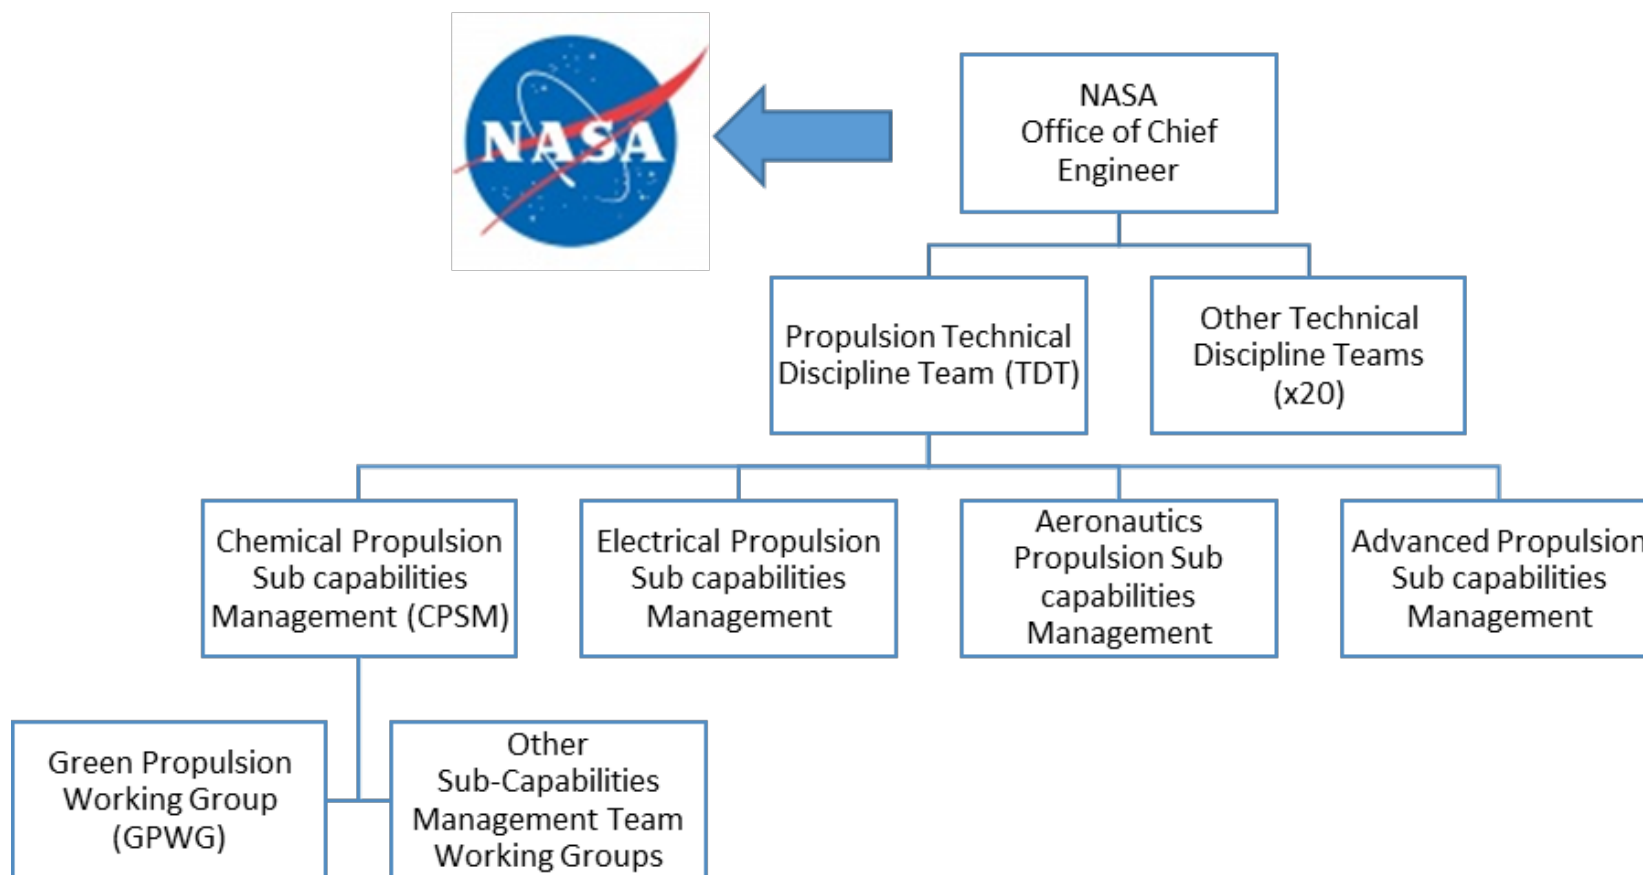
NASA

NASA
Office of Chief
Engineer

Propulsion Technical
Discipline Team (TDT)

Other Technical
Discipline Teams
(x20)

Chemical Propulsion
Sub capabilities
Management (CPSM)

Electrical Propulsion
Sub capabilities
Management

Aeronautics
Propulsion Sub
capabilities
Management

Advanced Propulsion
Sub capabilities
Management

Green Propulsion
Working Group
(GPWG)

Other
Sub-Capabilities
Management Team
Working Groups